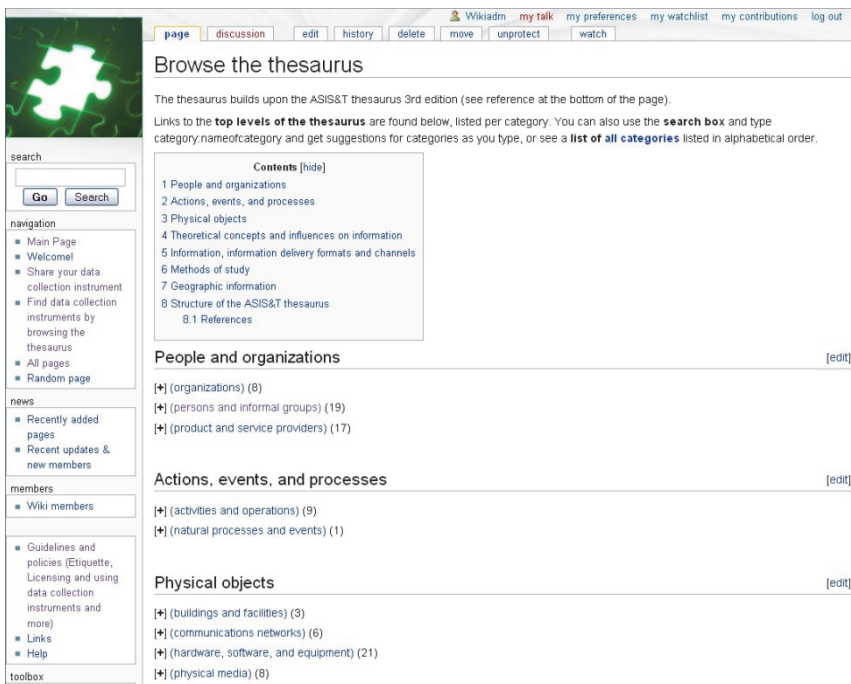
Wikiadm my talk my preferences my watchlist my contributions log out

page discussion edit history delete move unprotect watch

Browse the thesaurus

The thesaurus builds upon the ASIS&T thesaurus 3rd edition (see reference at the bottom of the page).

Links to the **top levels of the thesaurus** are found below, listed per category. You can also use the **search box** and type category:nameofcategory and get suggestions for categories as you type, or see a **list of all categories** listed in alphabetical order.

Contents [hide]
1 People and organizations
2 Actions, events, and processes
3 Physical objects
4 Theoretical concepts and influences on information
5 Information, information delivery formats and channels
6 Methods of study
7 Geographic information
8 Structure of the ASIS&T thesaurus
8.1 References

search
Go Search

navigation
- Main Page
- Welcome!
- Share your data collection instrument
- Find data collection instruments by browsing the thesaurus
- All pages
- Random page

news
- Recently added pages
- Recent updates & new members

members
- Wiki members

- Guidelines and policies (Etiquette, Licensing and using data collection instruments and more)
- Links
- Help

toolbox

People and organizations [edit]

[+] (organizations) (8)
[+] (persons and informal groups) (19)
[+] (product and service providers) (17)

Actions, events, and processes [edit]

[+] (activities and operations) (9)
[+] (natural processes and events) (1)

Physical objects [edit]

[+] (buildings and facilities) (3)
[+] (communications networks) (6)
[+] (hardware, software, and equipment) (21)
[+] (physical media) (8)